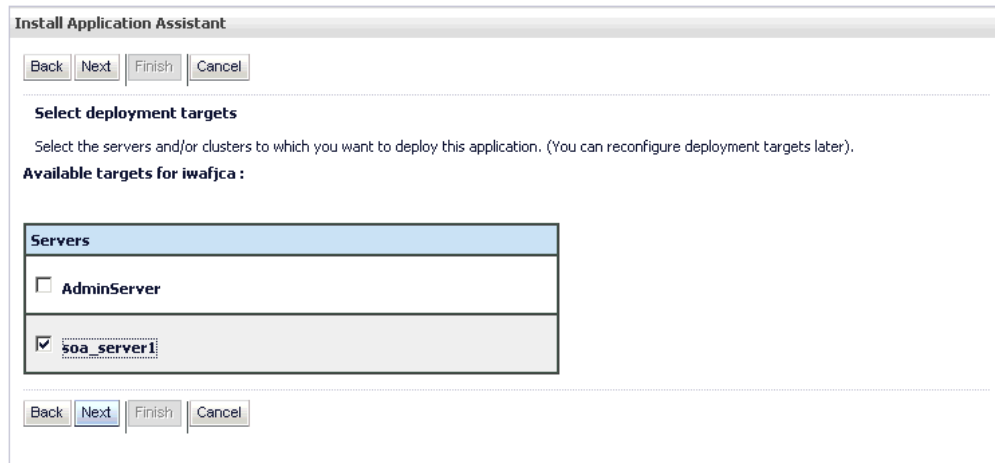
Install Application Assistant

Back Next Finish Cancel

Select deployment targets

Select the servers and/or clusters to which you want to deploy this application. (You can reconfigure deployment targets later).

Available targets for iwafjca :

| Servers |
|---|
| ☐ AdminServer |
| ☑ soa_server1 |

Back Next Finish Cancel